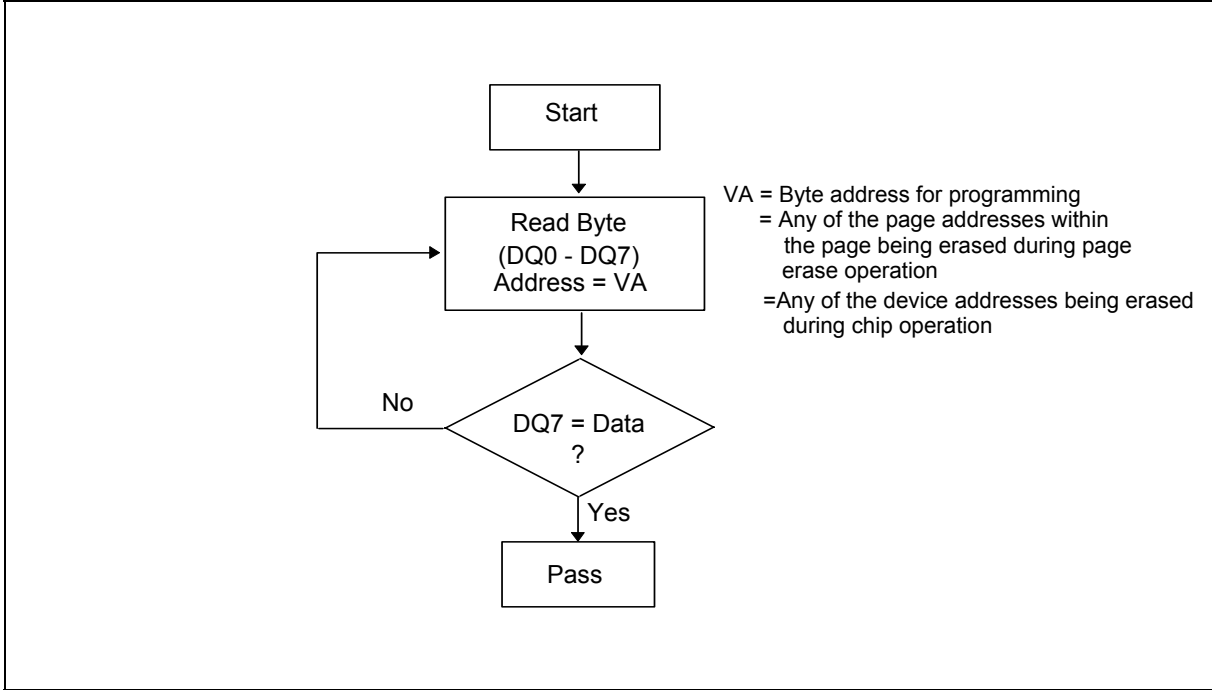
Start

Read Byte
(DQ0 - DQ7)
Address = VA

VA = Byte address for programming
= Any of the page addresses within the page being erased during page erase operation
=Any of the device addresses being erased during chip operation

No

DQ7 = Data
?

Yes

Pass